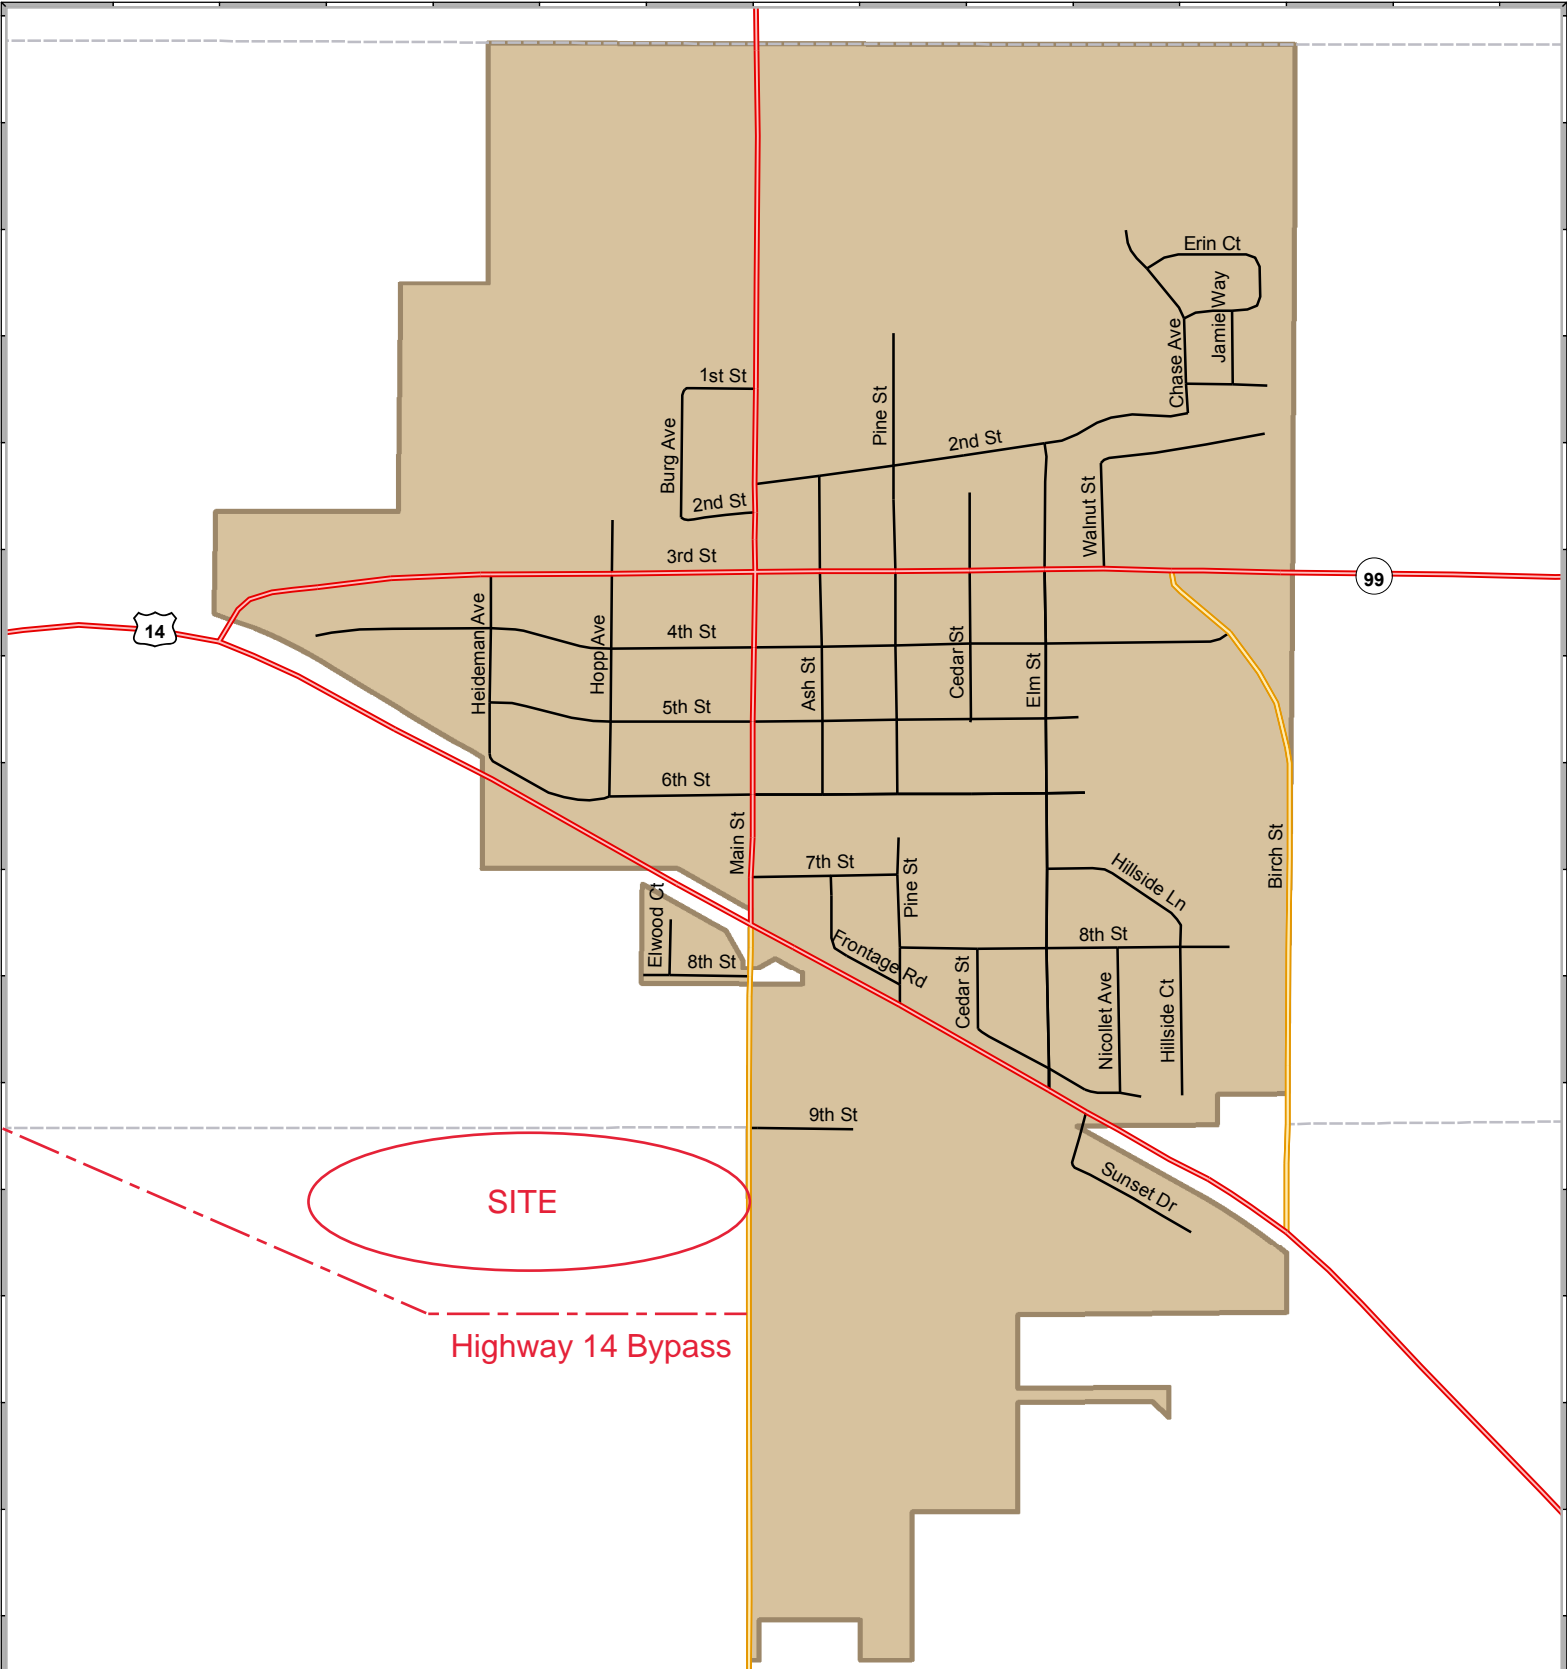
Erin Ct
Jamie Way
Chase Ave
1st St
Burg Ave
Pine St
2nd St
2nd St
Walnut St
3rd St
99
14
Heideman Ave
Hopp Ave
4th St
Ash St
Cedar St
Elm St
5th St
6th St
Main St
7th St
Pine St
Hillside Ln
Birch St
Elwood Ct
8th St
Frontage Rd
8th St
Cedar St
Nicollet Ave
Hillside Ct
9th St
Sunset Dr
SITE
Highway 14 Bypass